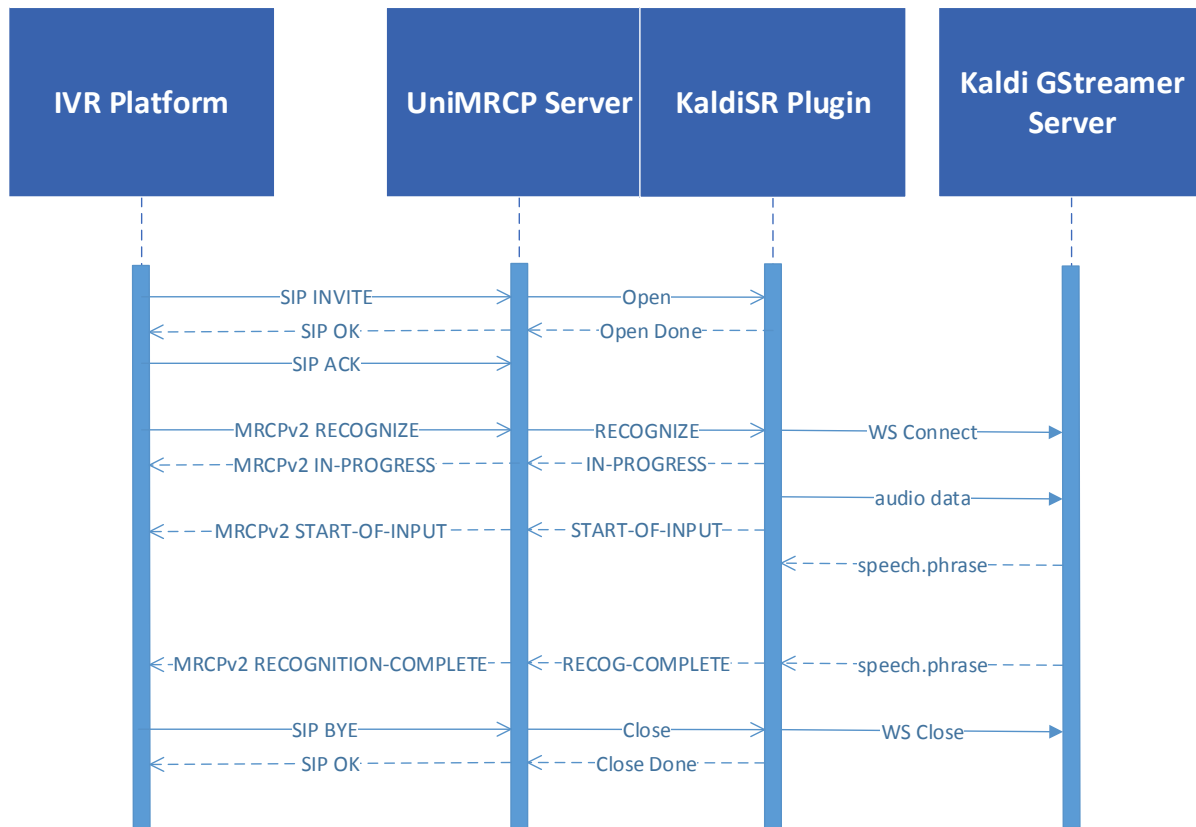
IVR Platform

UniMRCP Server

KaldiSR Plugin

Kaldi GStreamer Server

SIP INVITE

Open

SIP OK

Open Done

SIP ACK

MRCPv2 RECOGNIZE

RECOGNIZE

WS Connect

MRCPv2 IN-PROGRESS

IN-PROGRESS

audio data

MRCPv2 START-OF-INPUT

START-OF-INPUT

speech.phrase

MRCPv2 RECOGNITION-COMPLETE

RECOG-COMPLETE

speech.phrase

SIP BYE

Close

WS Close

SIP OK

Close Done